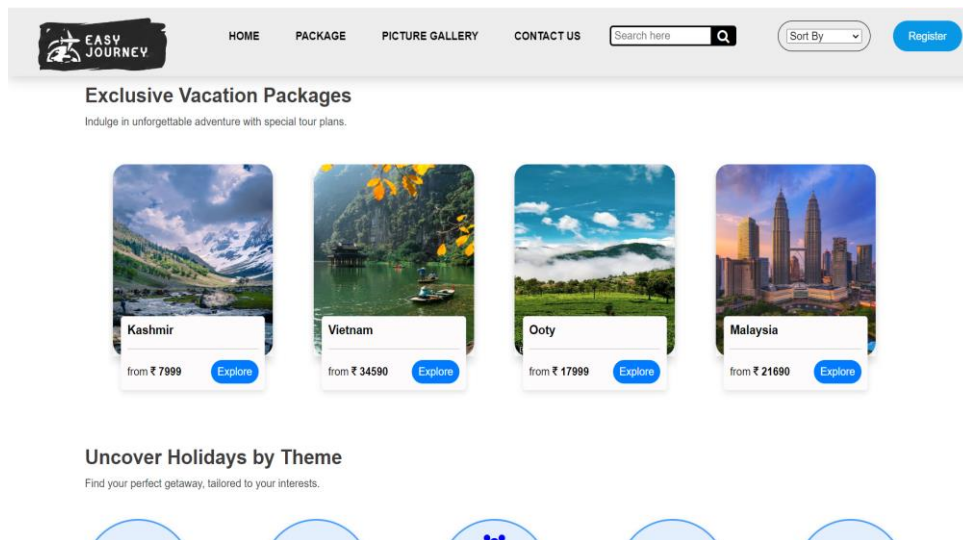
EASY JOURNEY

HOME PACKAGE PICTURE GALLERY CONTACT US

Search here

Sort By

Register

Exclusive Vacation Packages

Indulge in unforgettable adventure with special tour plans.

Kashmir
from ₹ 7999 Explore

Vietnam
from ₹ 34590 Explore

Ooty
from ₹ 17999 Explore

Malaysia
from ₹ 21690 Explore

Uncover Holidays by Theme

Find your perfect getaway, tailored to your interests.